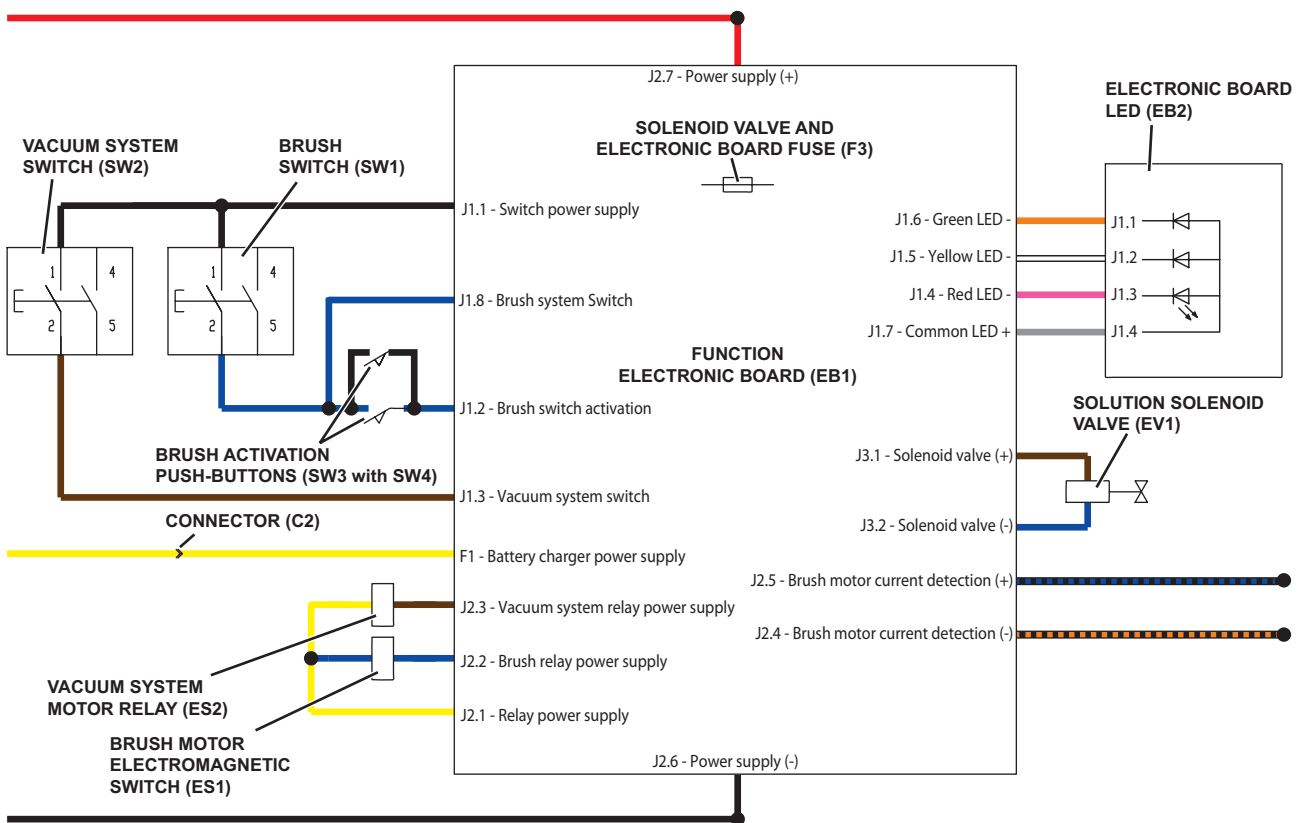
J2.7 - Power supply (+)

ELECTRONIC BOARD LED (EB2)

VACUUM SYSTEM SWITCH (SW2)

BRUSH SWITCH (SW1)

SOLENOID VALVE AND ELECTRONIC BOARD FUSE (F3)

J1.1 - Switch power supply

1 4 2 5

1 4 2 5

J1.6 - Green LED -

J1.5 - Yellow LED -

J1.4 - Red LED -

J1.7 - Common LED +

J1.1

J1.2

J1.3

J1.4

J1.8 - Brush system Switch

FUNCTION ELECTRONIC BOARD (EB1)

J1.2 - Brush switch activation

SOLUTION SOLENOID VALVE (EV1)

BRUSH ACTIVATION PUSH-BUTTONS (SW3 with SW4)

J3.1 - Solenoid valve (+)

J1.3 - Vacuum system switch

CONNECTOR (C2)

J3.2 - Solenoid valve (-)

F1 - Battery charger power supply

J2.5 - Brush motor current detection (+)

J2.3 - Vacuum system relay power supply

J2.4 - Brush motor current detection (-)

J2.2 - Brush relay power supply

VACUUM SYSTEM MOTOR RELAY (ES2)

J2.1 - Relay power supply

BRUSH MOTOR ELECTROMAGNETIC SWITCH (ES1)

J2.6 - Power supply (-)